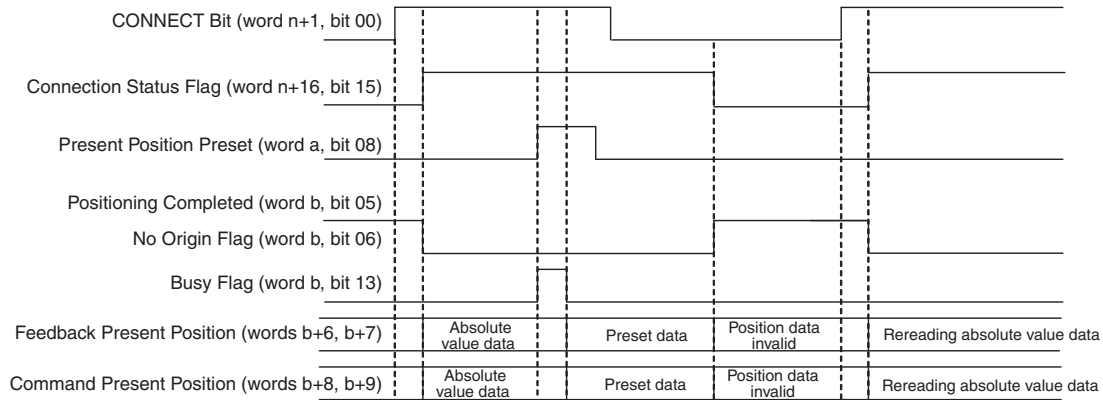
CONNECT Bit (word n+1, bit 00)

Connection Status Flag (word n+16, bit 15)

Present Position Preset (word a, bit 08)

Positioning Completed (word b, bit 05)

No Origin Flag (word b, bit 06)

Busy Flag (word b, bit 13)

Feedback Present Position (words b+6, b+7)

Absolute value data

Preset data

Position data invalid

Rereading absolute value data

Command Present Position (words b+8, b+9)

Absolute value data

Preset data

Position data invalid

Rereading absolute value data